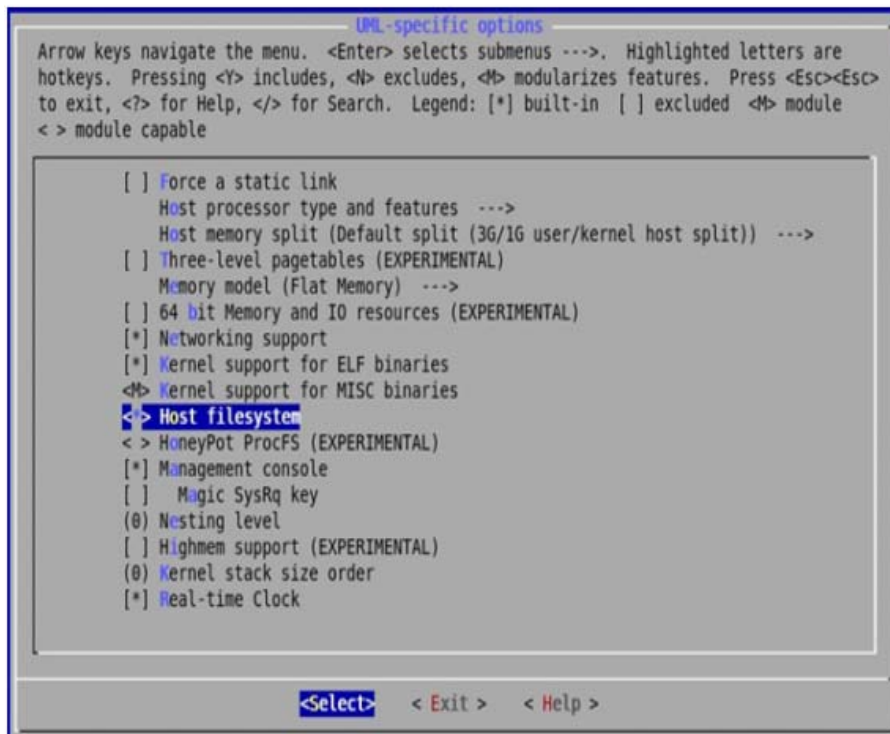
UML-specific options

Arrow keys navigate the menu. <Enter> selects submenus --->. Highlighted letters are hotkeys. Pressing <Y> includes, <N> excludes, <M> modularizes features. Press <Esc><Esc> to exit, <?> for Help, </> for Search. Legend: [*] built-in [ ] excluded <M> module < > module capable

[ ] Force a static link
Host processor type and features --->
Host memory split (Default split (3G/1G user/kernel host split)) --->
[ ] Three-level pagetables (EXPERIMENTAL)
Memory model (Flat Memory) --->
[ ] 64 bit Memory and IO resources (EXPERIMENTAL)
[*] Networking support
[*] Kernel support for ELF binaries
<M> Kernel support for MISC binaries
< > Host filesystem
< > HoneyPot ProcFS (EXPERIMENTAL)
[*] Management console
[ ] Magic SysRq key
(0) Nesting level
[ ] Highmem support (EXPERIMENTAL)
(0) Kernel stack size order
[*] Real-time Clock

<Select> < Exit > < Help >